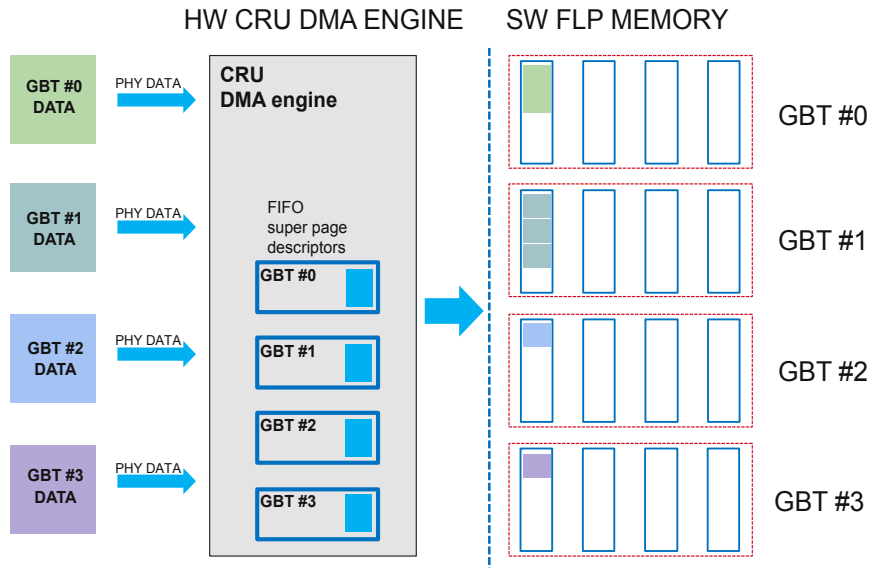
HW CRU DMA ENGINE

SW FLP MEMORY

GBT #0 DATA

PHY DATA

GBT #1 DATA

PHY DATA

GBT #2 DATA

PHY DATA

GBT #3 DATA

PHY DATA

CRU
DMA engine

FIFO
super page descriptors

GBT #0

GBT #1

GBT #2

GBT #3

GBT #0

GBT #1

GBT #2

GBT #3